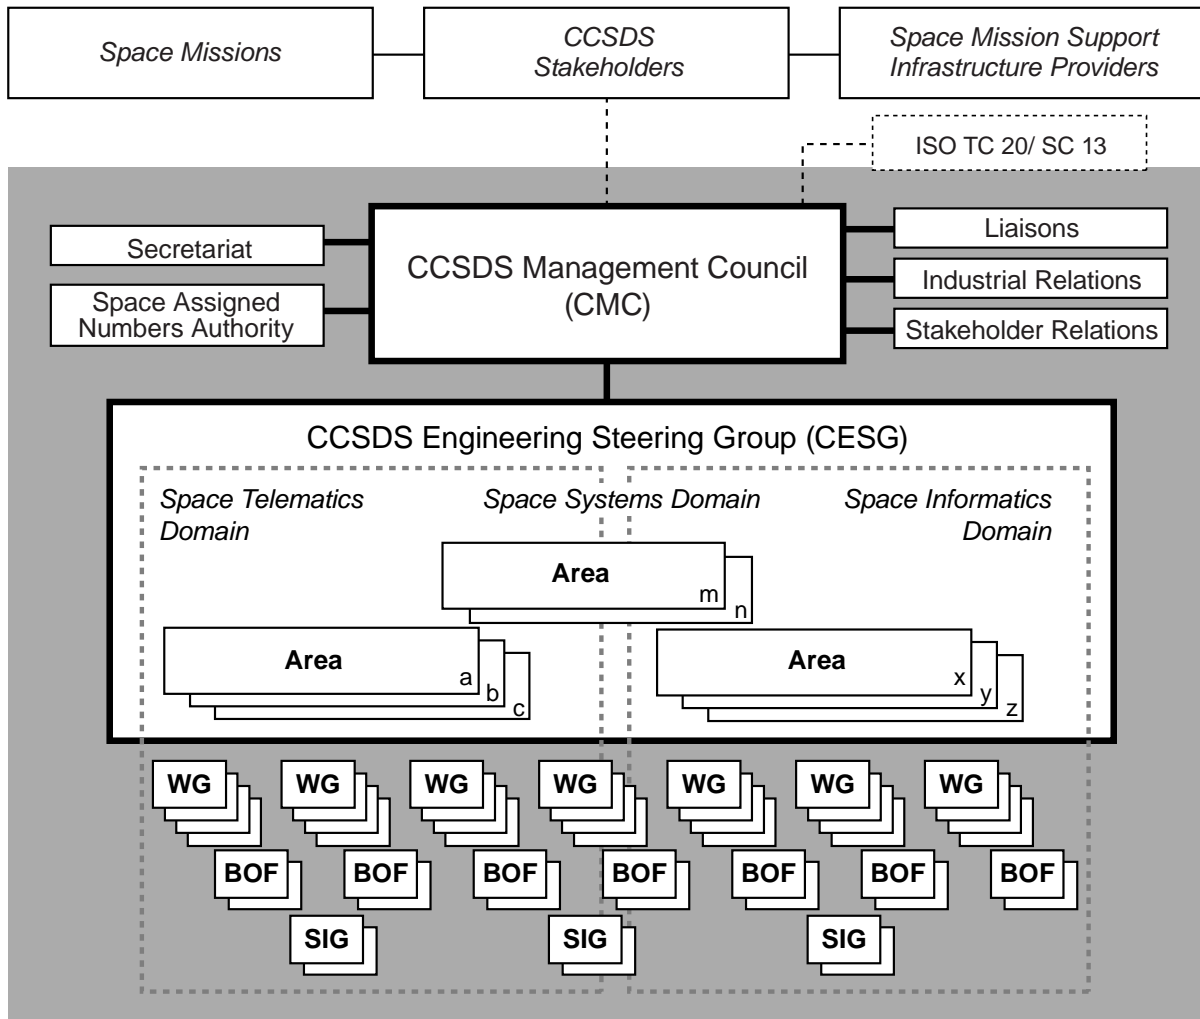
Space Missions

CCSDS Stakeholders

Space Mission Support Infrastructure Providers

ISO TC 20/ SC 13

Secretariat

Space Assigned Numbers Authority

CCSDS Management Council (CMC)

Liaisons

Industrial Relations

Stakeholder Relations

CCSDS Engineering Steering Group (CESG)

Space Telematics Domain

Space Systems Domain

Space Informatics Domain

Area
m
n

Area
a
b
c

Area
x
y
z

WG WG WG WG WG WG WG

BOF BOF BOF BOF BOF BOF BOF

SIG SIG SIG